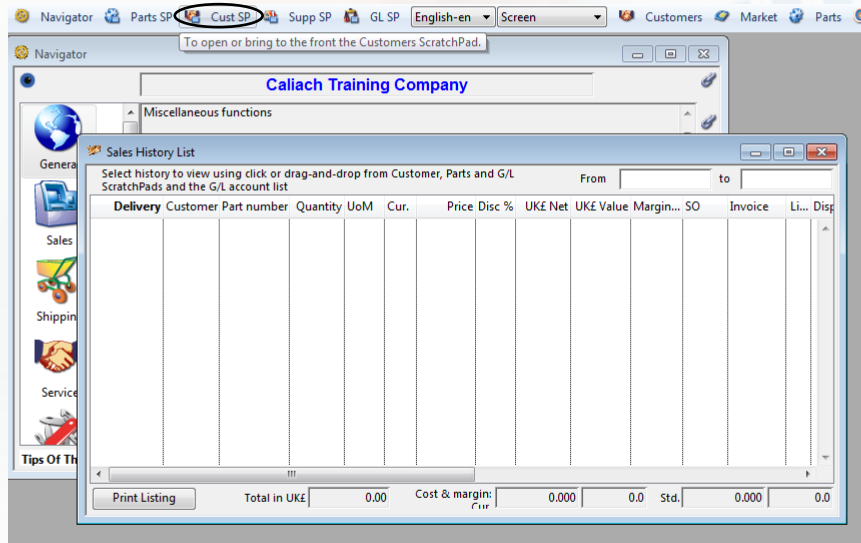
Navigator Parts SP Cust SP Supp SP GL SP English-en Screen Customers Market Parts

To open or bring to the front the Customers ScratchPad.

Navigator

Caliach Training Company

Miscellaneous functions

Genera

Sales

Shippin

Service

Tips Of Th

Sales History List

Select history to view using click or drag-and-drop from Customer, Parts and G/L ScratchPads and the G/L account list

From to

| Delivery | Customer | Part number | Quantity | UoM | Cur. | Price | Disc % | UK£ Net | UK£ Value | Margin... | SO | Invoice | Li... | Disp |
|---|---|---|---|---|---|---|---|---|---|---|---|---|---|---|

Print Listing Total in UK£ 0.00 Cost & margin: Cur 0.000 0.0 Std. 0.000 0.0